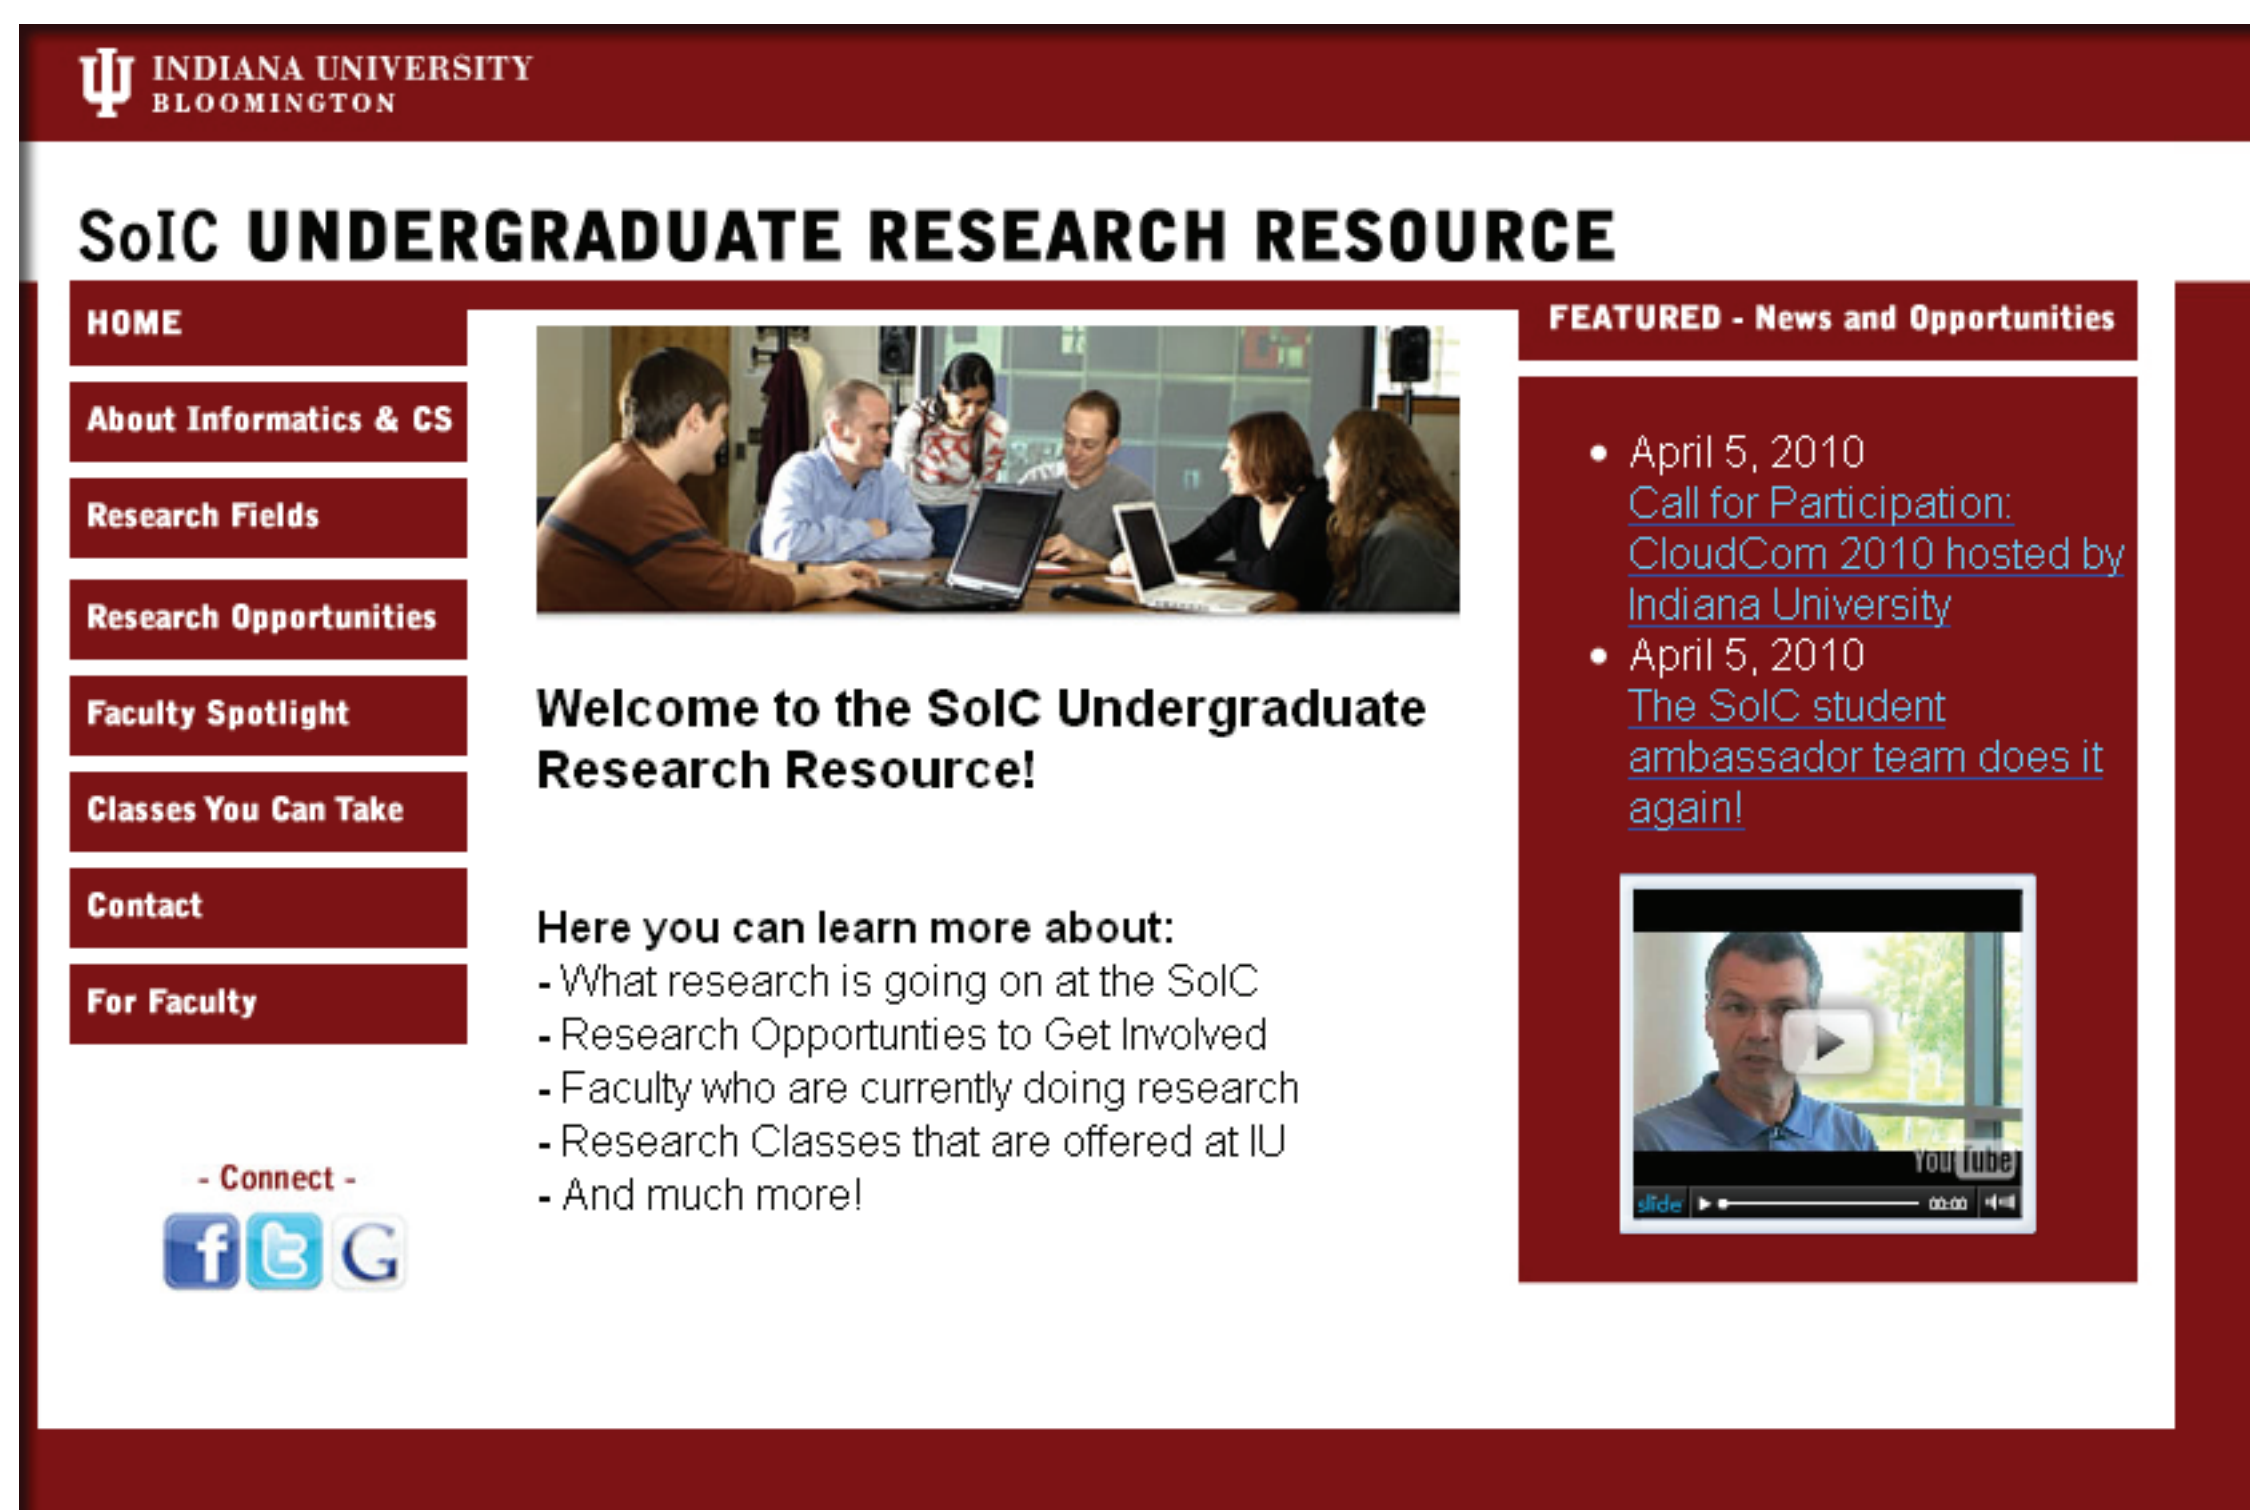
INDIANA UNIVERSITY
BLOOMINGTON

SoIC UNDERGRADUATE RESEARCH RESOURCE

HOME

About Informatics & CS

Research Fields

Research Opportunities

Faculty Spotlight

Classes You Can Take

Contact

For Faculty

- Connect -

Welcome to the SoIC Undergraduate Research Resource!

Here you can learn more about:
- What research is going on at the SoIC
- Research Opportunties to Get Involved
- Faculty who are currently doing research
- Research Classes that are offered at IU
- And much more!

FEATURED - News and Opportunities

- April 5, 2010
Call for Participation: CloudCom 2010 hosted by Indiana University
- April 5, 2010
The SoIC student ambassador team does it again!

YouTube
slide 00:00